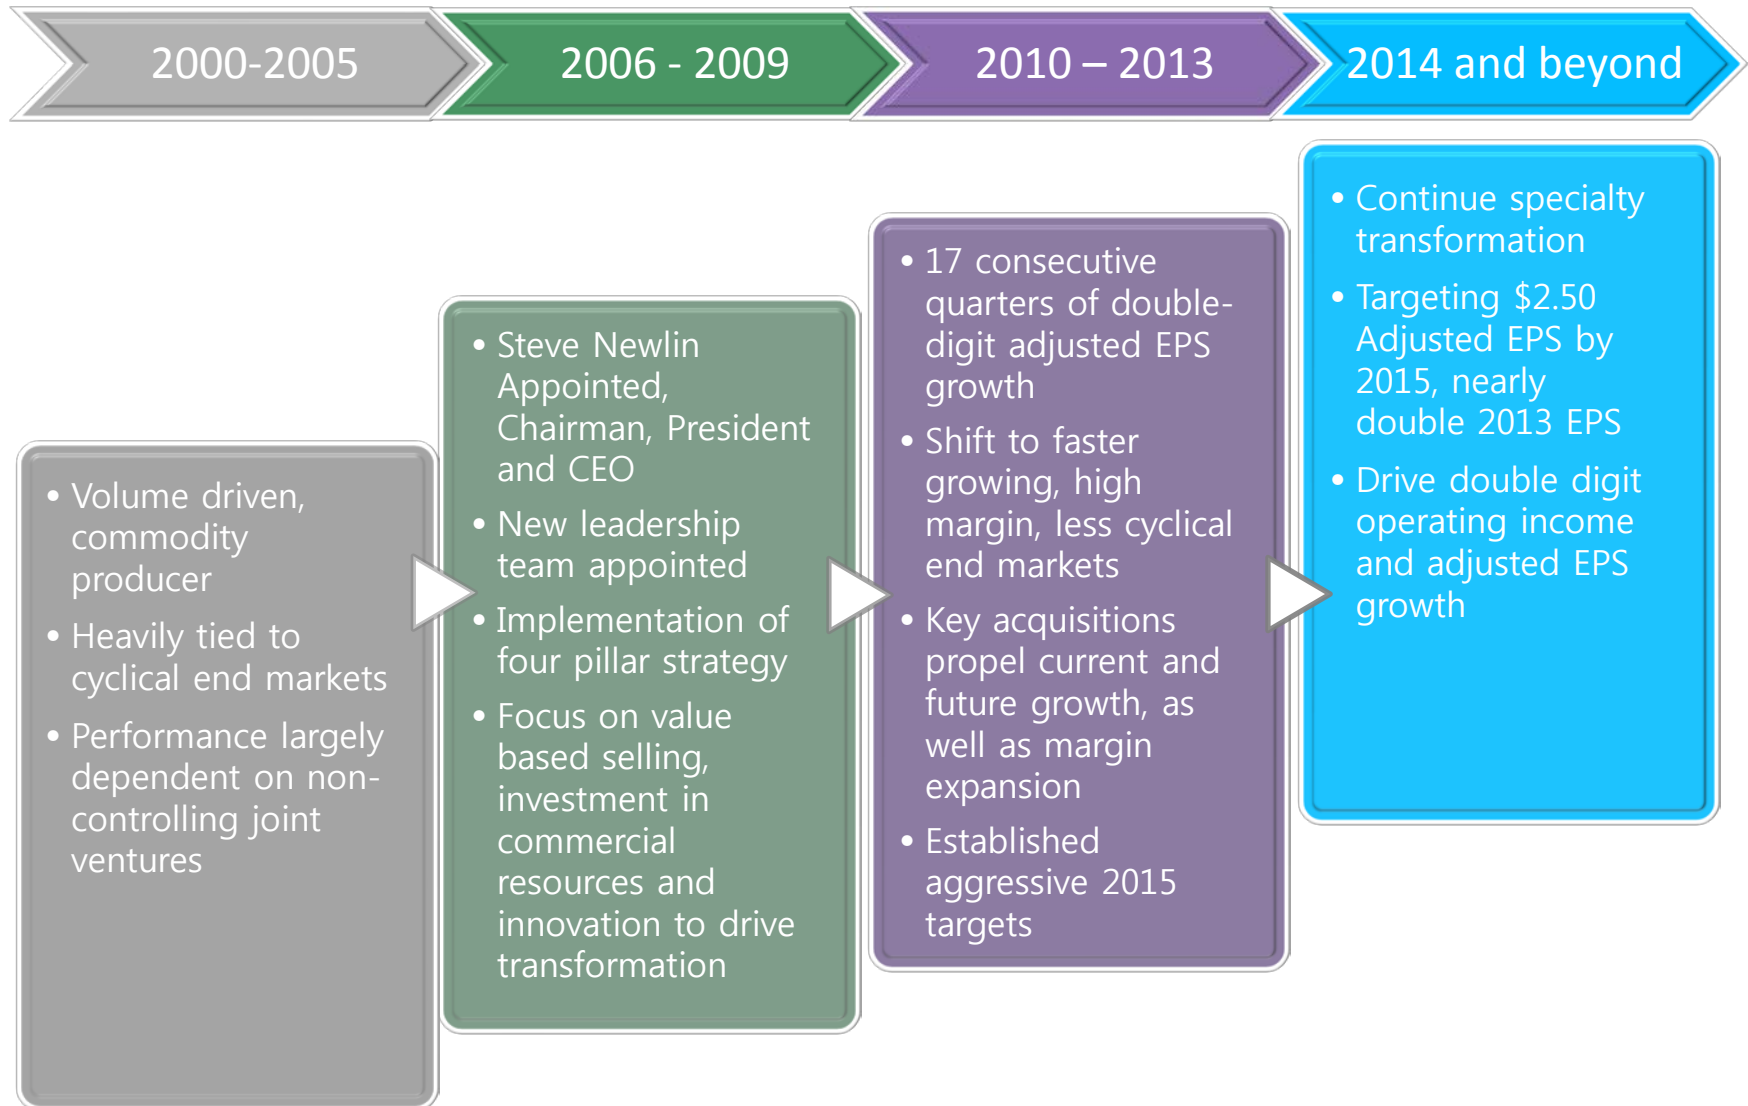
2000-2005

2006 - 2009

2010 – 2013

2014 and beyond

• Volume driven, commodity producer
• Heavily tied to cyclical end markets
• Performance largely dependent on non-controlling joint ventures

• Steve Newlin Appointed, Chairman, President and CEO
• New leadership team appointed
• Implementation of four pillar strategy
• Focus on value based selling, investment in commercial resources and innovation to drive transformation

• 17 consecutive quarters of double-digit adjusted EPS growth
• Shift to faster growing, high margin, less cyclical end markets
• Key acquisitions propel current and future growth, as well as margin expansion
• Established aggressive 2015 targets

• Continue specialty transformation
• Targeting \$2.50 Adjusted EPS by 2015, nearly double 2013 EPS
• Drive double digit operating income and adjusted EPS growth